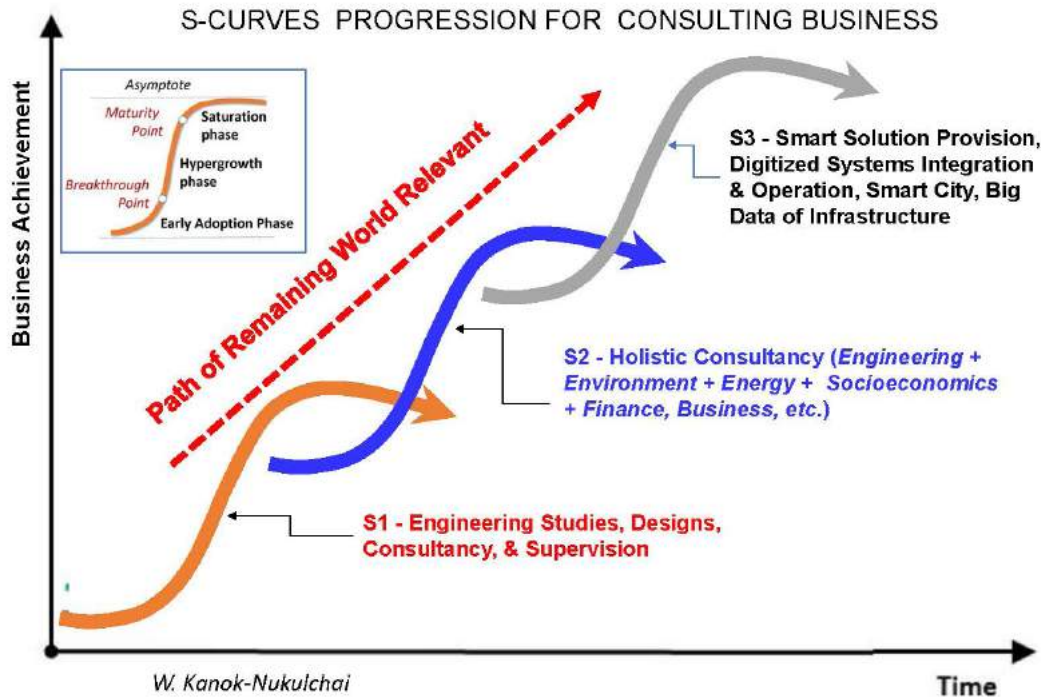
S-CURVES PROGRESSION FOR CONSULTING BUSINESS

Asymptote
Maturity Point
Saturation phase
Hypergrowth phase
Breakthrough Point
Early Adoption Phase

Business Achievement

Path of Remaining World Relevant

S3 - Smart Solution Provision, Digitized Systems Integration & Operation, Smart City, Big Data of Infrastructure

S2 - Holistic Consultancy (Engineering + Environment + Energy + Socioeconomics + Finance, Business, etc.)

S1 - Engineering Studies, Designs, Consultancy, & Supervision

W. Kanok-Nukulchai

Time